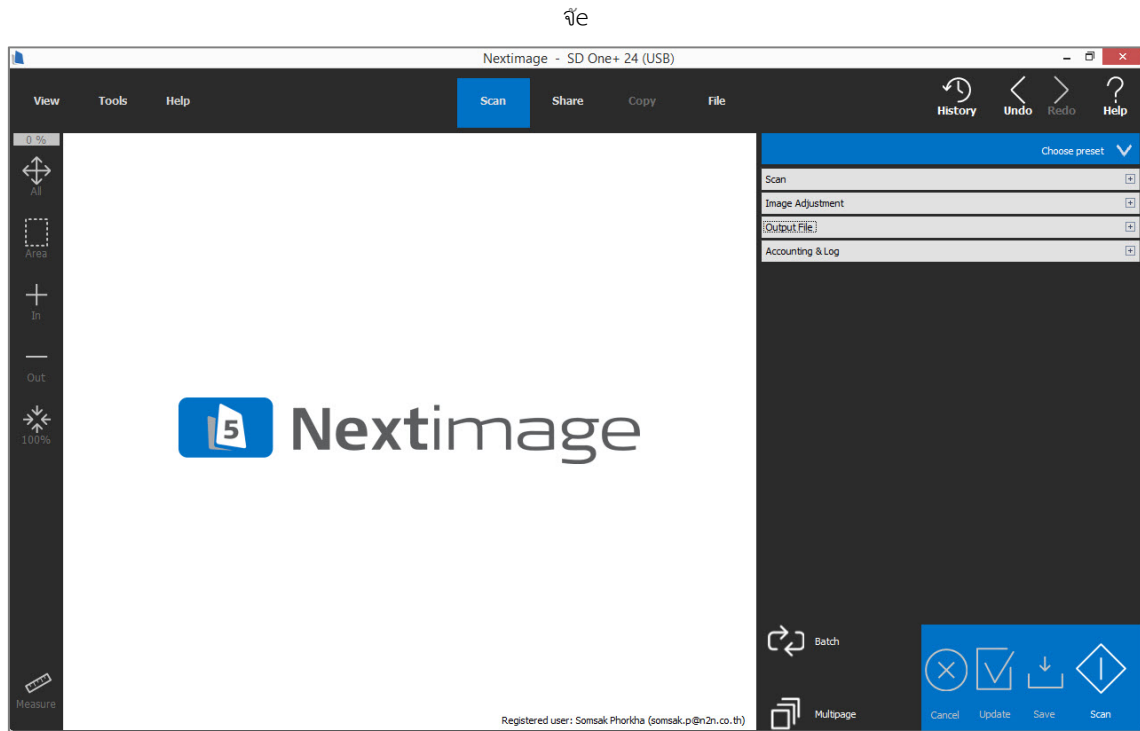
จีอ

Nextimage - SD One+ 24 (USB)

View
Tools
Help
Scan
Share
Copy
File
History
Undo
Redo
Help

0 %
All
Area
In
Out
100%
Measure

Choose preset
Scan
Image Adjustment
Output File
Accounting & Log

5 Nextimage

Batch
Multipage
Cancel
Update
Save
Scan

Registered user: Somsak Phorkha (somsak.p@n2n.co.th)